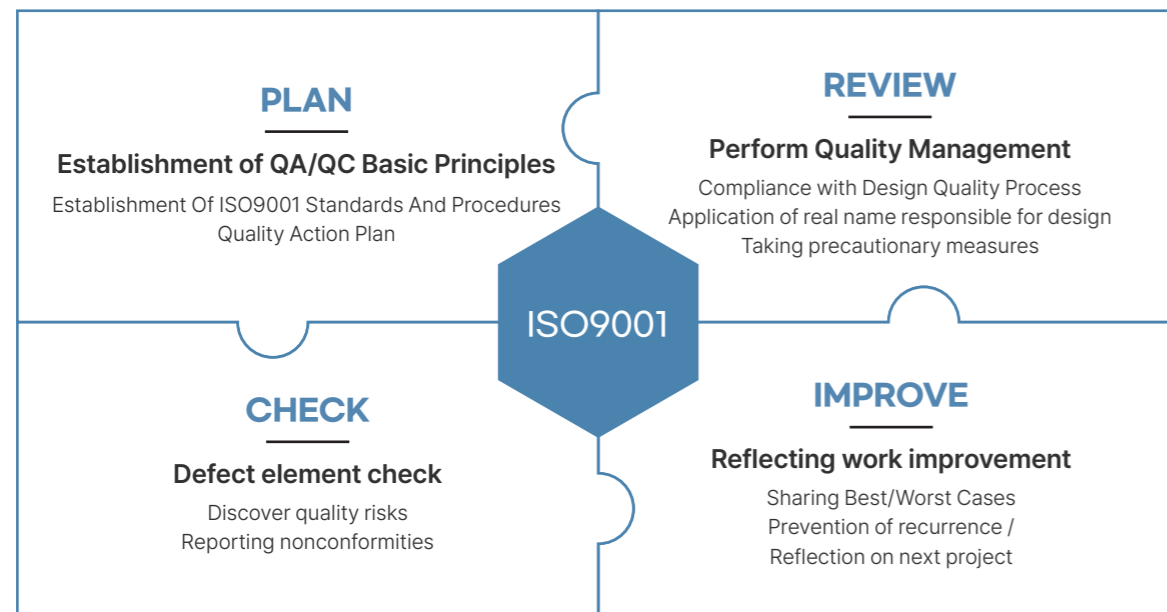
PLAN

Establishment of QA/QC Basic Principles

Establishment Of ISO9001 Standards And Procedures
Quality Action Plan

REVIEW

Perform Quality Management

Compliance with Design Quality Process
Application of real name responsible for design
Taking precautionary measures

ISO9001

CHECK

Defect element check

Discover quality risks
Reporting nonconformities

IMPROVE

Reflecting work improvement

Sharing Best/Worst Cases
Prevention of recurrence /
Reflection on next project